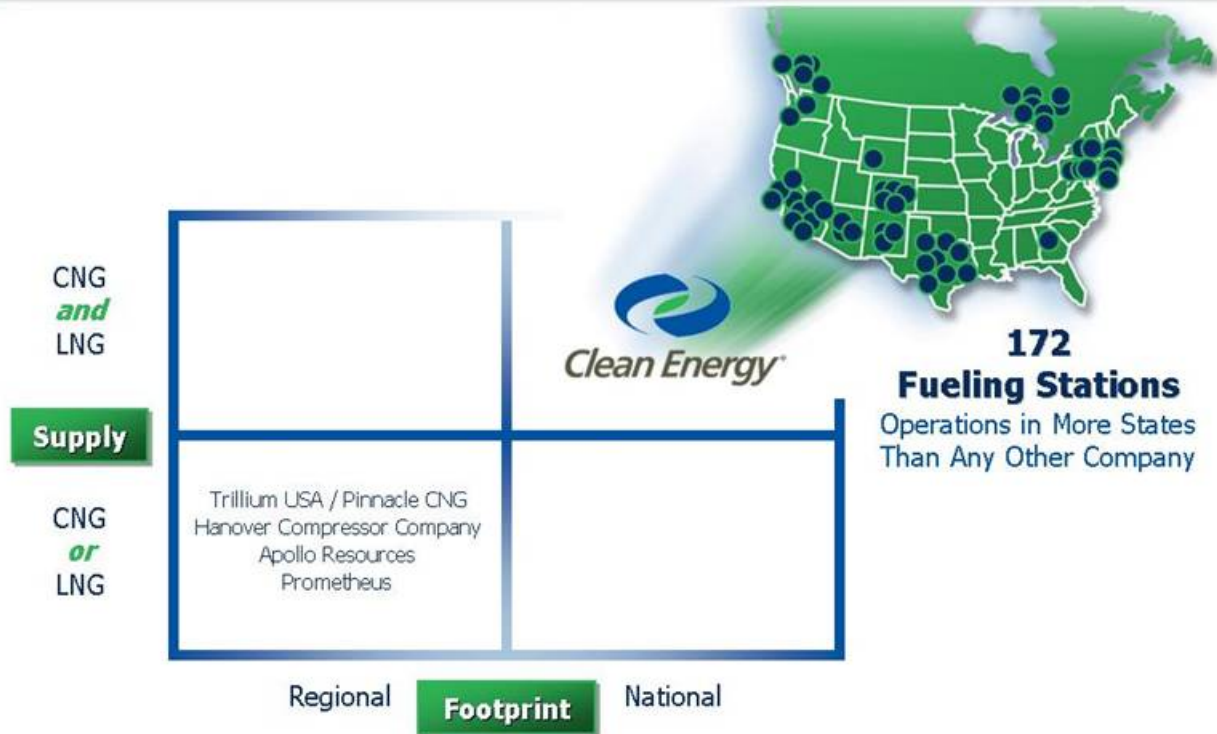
CNG
and
LNG

Supply

CNG
or
LNG

Clean Energy

172
Fueling Stations
Operations in More States Than Any Other Company

Trillium USA / Pinnacle CNG
Hanover Compressor Company
Apollo Resources
Prometheus

Regional Footprint National